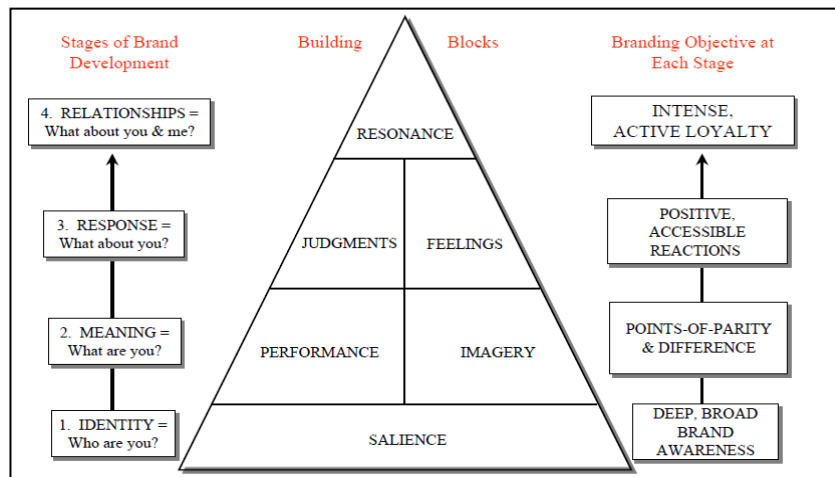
Stages of Brand Development

Building Blocks

Branding Objective at Each Stage

4. RELATIONSHIPS = What about you & me?

3. RESPONSE = What about you?

2. MEANING = What are you?

1. IDENTITY = Who are you?

RESONANCE

JUDGMENTS

FEELINGS

PERFORMANCE

IMAGERY

SALIENCE

INTENSE, ACTIVE LOYALTY

POSITIVE, ACCESSIBLE REACTIONS

POINTS-OF-PARITY & DIFFERENCE

DEEP, BROAD BRAND AWARENESS